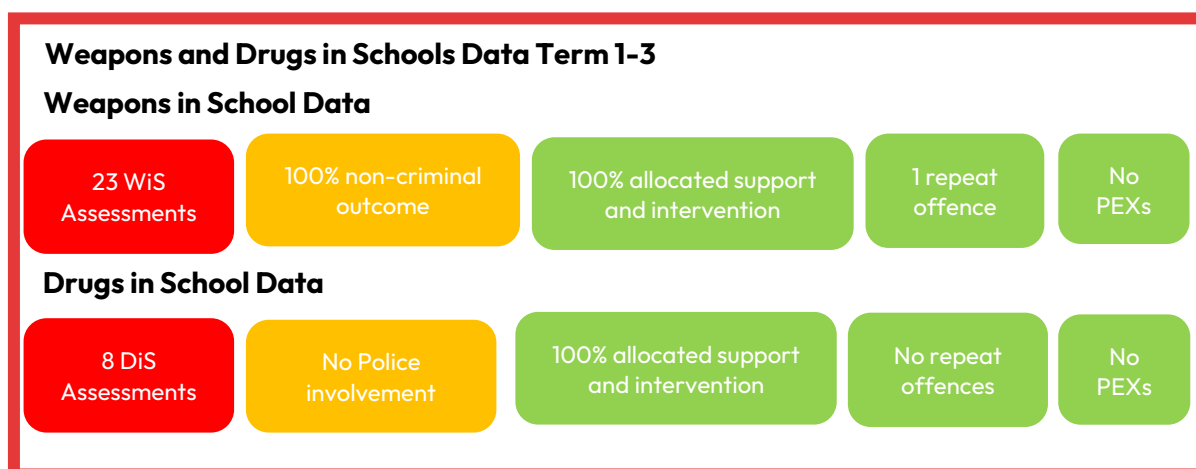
Weapons and Drugs in Schools Data Term 1-3

Weapons in School Data

23 WiS Assessments

100% non-criminal outcome

100% allocated support and intervention

1 repeat offence

No PEXs

Drugs in School Data

8 DiS Assessments

No Police involvement

100% allocated support and intervention

No repeat offences

No PEXs